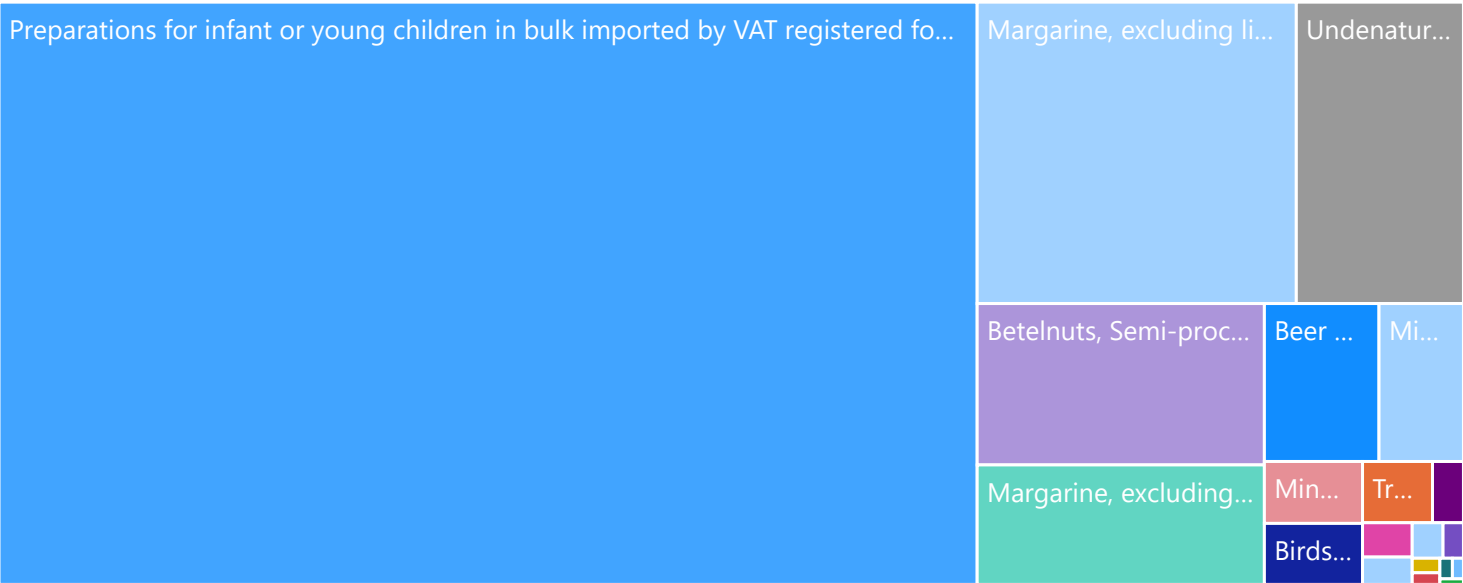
Preparations for infant or young children in bulk imported by VAT registered fo...

Margarine, excluding li...

Undenatur...

Betelnuts, Semi-proc...

Beer ...

Mi...

Margarine, excluding...

Min...

Tr...

Birds...